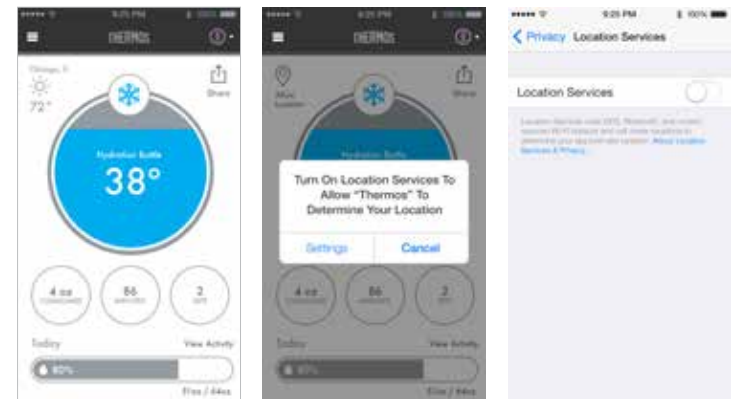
9:25 PM
THERMOS
Chicago, IL
72°
Share
Hydration Bottle
38°
4 oz
86
2
Today
View Activity
80%
51oz / 64oz

9:25 PM
THERMOS
Share
Hydration Bottle
Turn On Location Services To Allow "Thermos" To Determine Your Location
Settings
Cancel
4 oz
86
2
Today
View Activity
80%
51oz / 64oz

9:25 PM
100%
Privacy
Location Services
Location Services
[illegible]